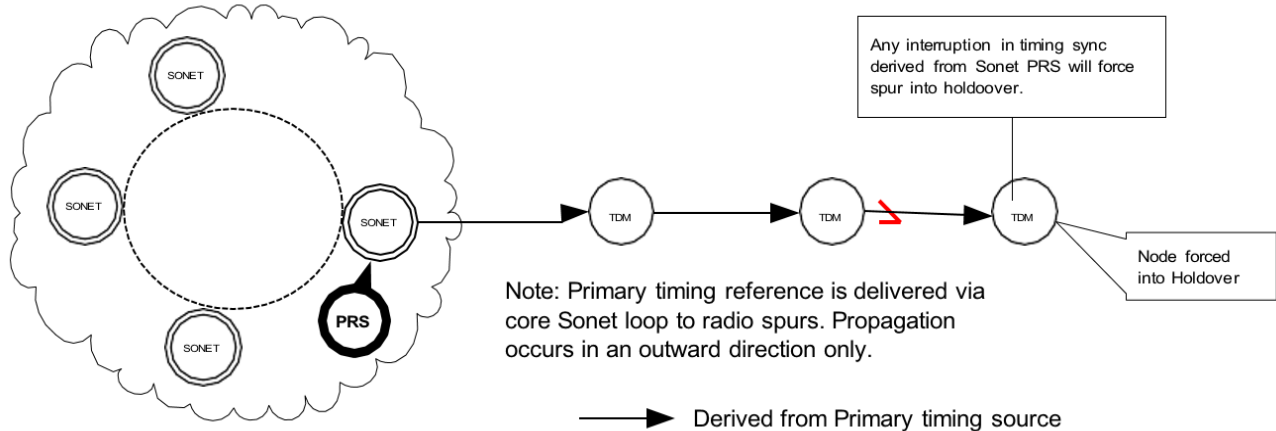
SONET

SONET

SONET

SONET

PRS

TDM

TDM

TDM

Any interruption in timing sync derived from Sonet PRS will force spur into holdoover.

Node forced into Holdover

Note: Primary timing reference is delivered via core Sonet loop to radio spurs. Propagation occurs in an outward direction only.

Derived from Primary timing source